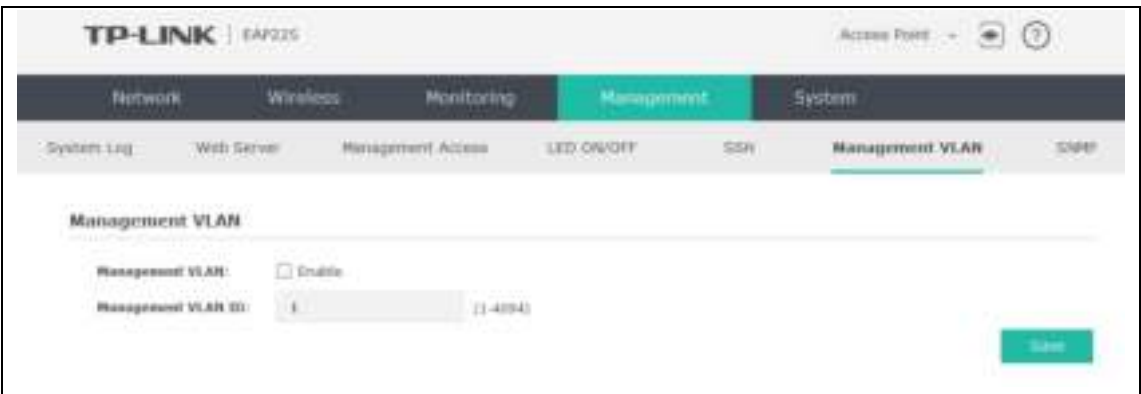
TP-LINK | EAP225

Access Point

Network | Wireless | Monitoring | Management | System

System Log | Web Server | Management Access | LED ON/OFF | SSH | Management VLAN | SNMP

Management VLAN

Management VLAN: Enable

Management VLAN ID: 1 (1-4094)

Save